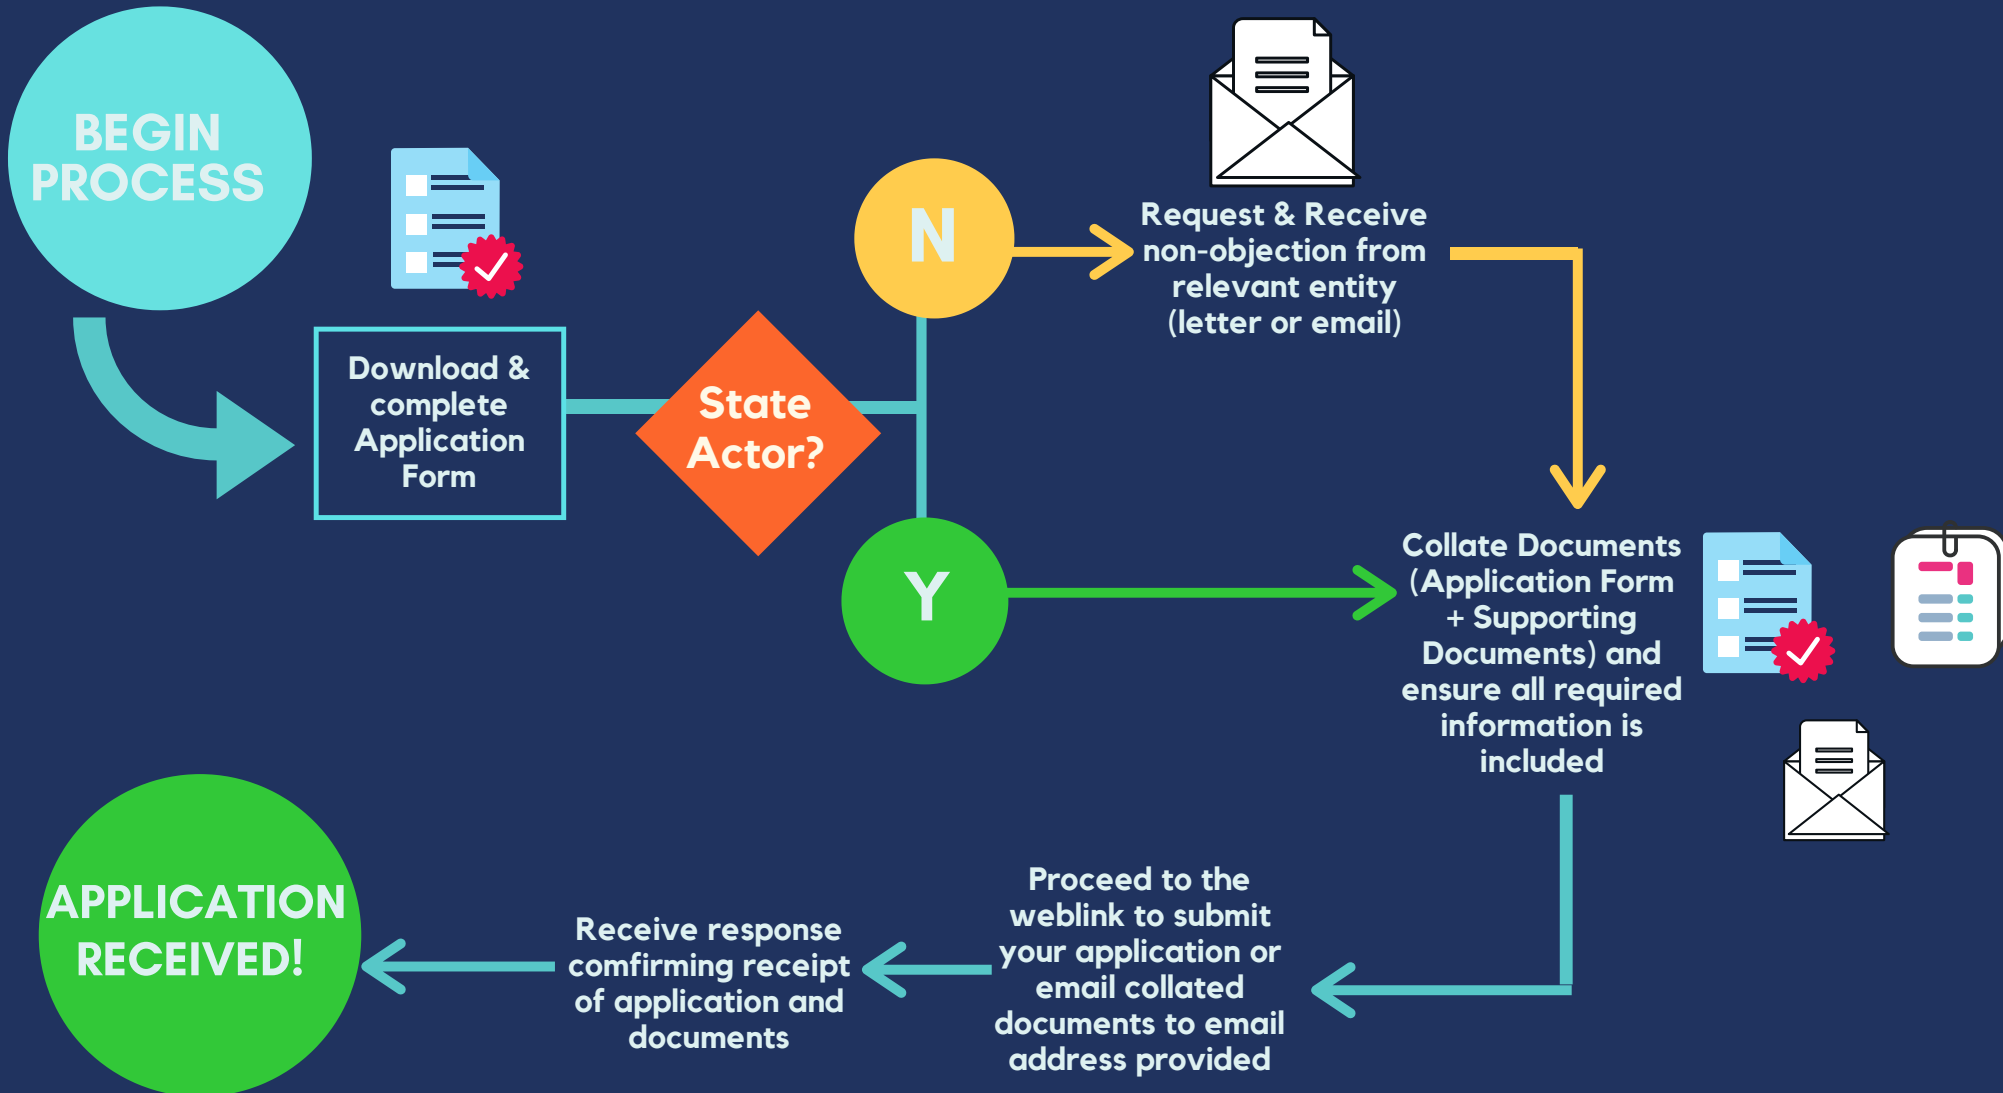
BEGIN PROCESS

Download & complete Application Form

State Actor?

N

Request & Receive non-objection from relevant entity (letter or email)

Y

Collate Documents (Application Form + Supporting Documents) and ensure all required information is included

Proceed to the weblink to submit your application or email collated documents to email address provided

Receive response comfirming receipt of application and documents

APPLICATION RECEIVED!